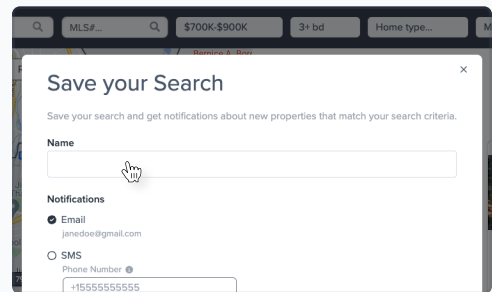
MLS#... $700K-$900K 3+ bd Home type...

Save your Search

Save your search and get notifications about new properties that match your search criteria.

Name

Notifications

Email
janedoe@gmail.com

SMS
Phone Number
+15555555555